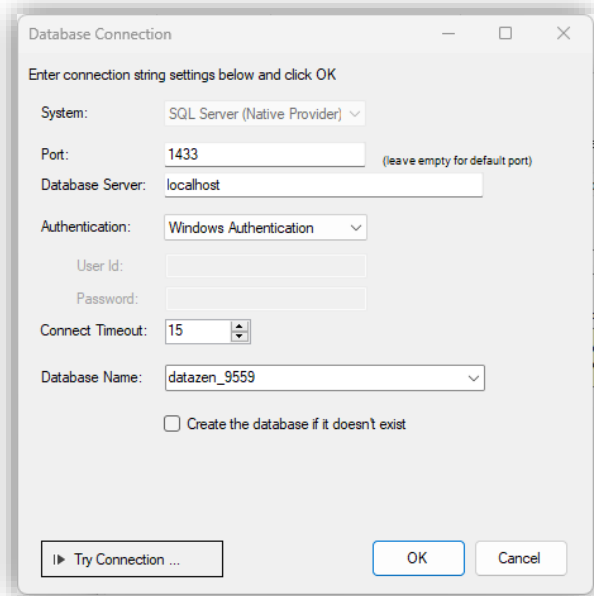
Database Connection

Enter connection string settings below and click OK

System: SQL Server (Native Provider)

Port: 1433 (leave empty for default port)

Database Server: localhost

Authentication: Windows Authentication

User Id:

Password:

Connect Timeout: 15

Database Name: datazen_9559

Create the database if it doesn't exist

Try Connection ...

OK

Cancel